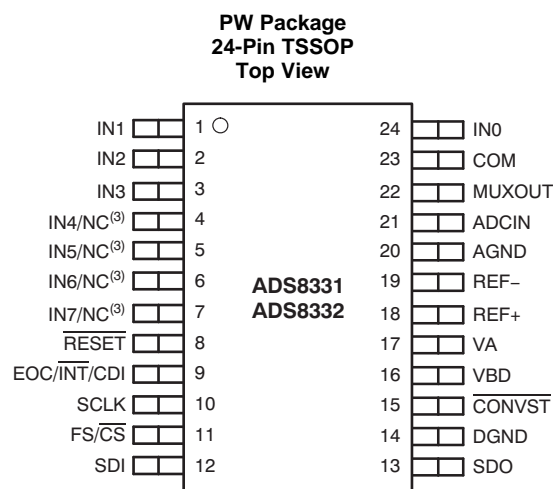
PW Package
24-Pin TSSOP
Top View

IN1 1
IN2 2
IN3 3
IN4/NC$^{(3)}$ 4
IN5/NC$^{(3)}$ 5
IN6/NC$^{(3)}$ 6
IN7/NC$^{(3)}$ 7
$\overline{\text{RESET}}$ 8
EOC/$\overline{\text{INT}}$/CDI 9
SCLK 10
FS/$\overline{\text{CS}}$ 11
SDI 12

ADS8331
ADS8332

24 IN0
23 COM
22 MUXOUT
21 ADCIN
20 AGND
19 REF−
18 REF+
17 VA
16 VBD
15 $\overline{\text{CONVST}}$
14 DGND
13 SDO